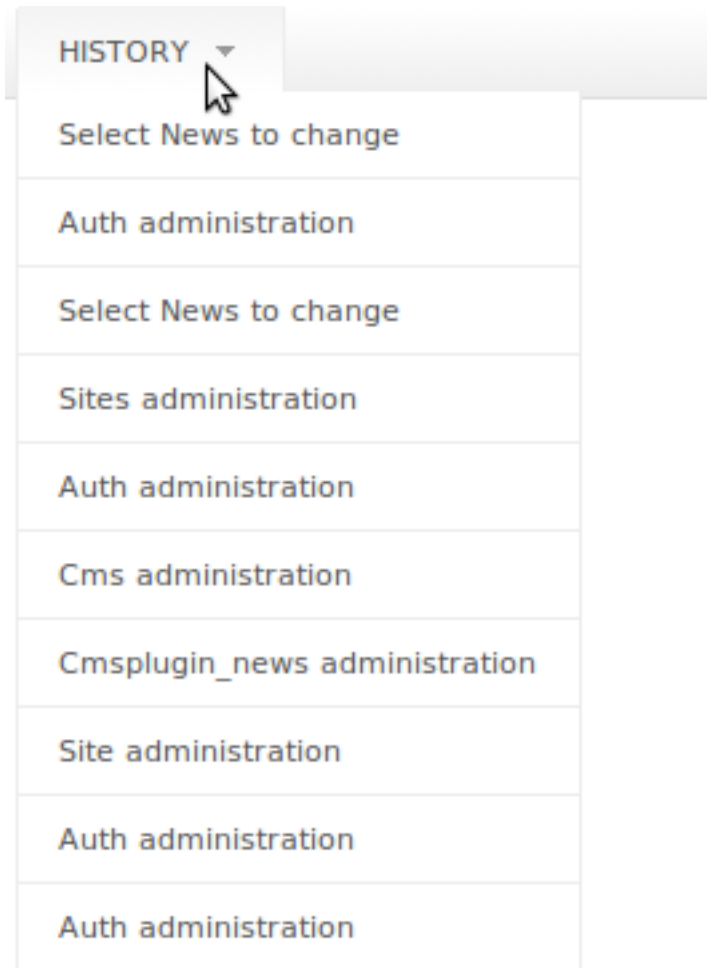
HISTORY

Select News to change

Auth administration

Select News to change

Sites administration

Auth administration

Cms administration

Cmsplugin_news administration

Site administration

Auth administration

Auth administration